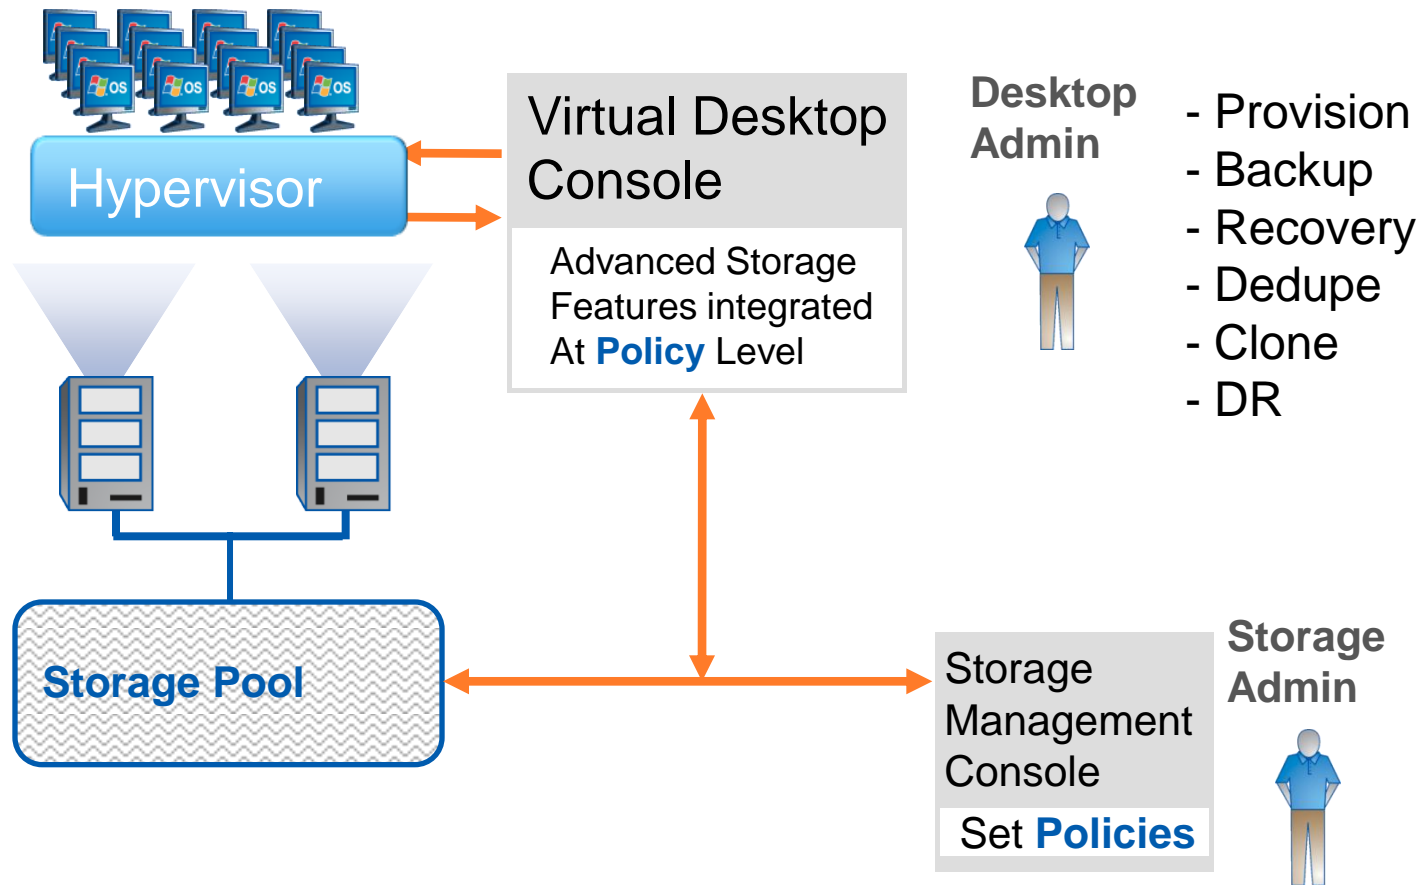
OS OS OS OS

Hypervisor

Virtual Desktop Console

Advanced Storage Features integrated At Policy Level

Desktop Admin

- Provision
- Backup
- Recovery
- Dedupe
- Clone
- DR

Storage Pool

Storage Management Console

Set Policies

Storage Admin